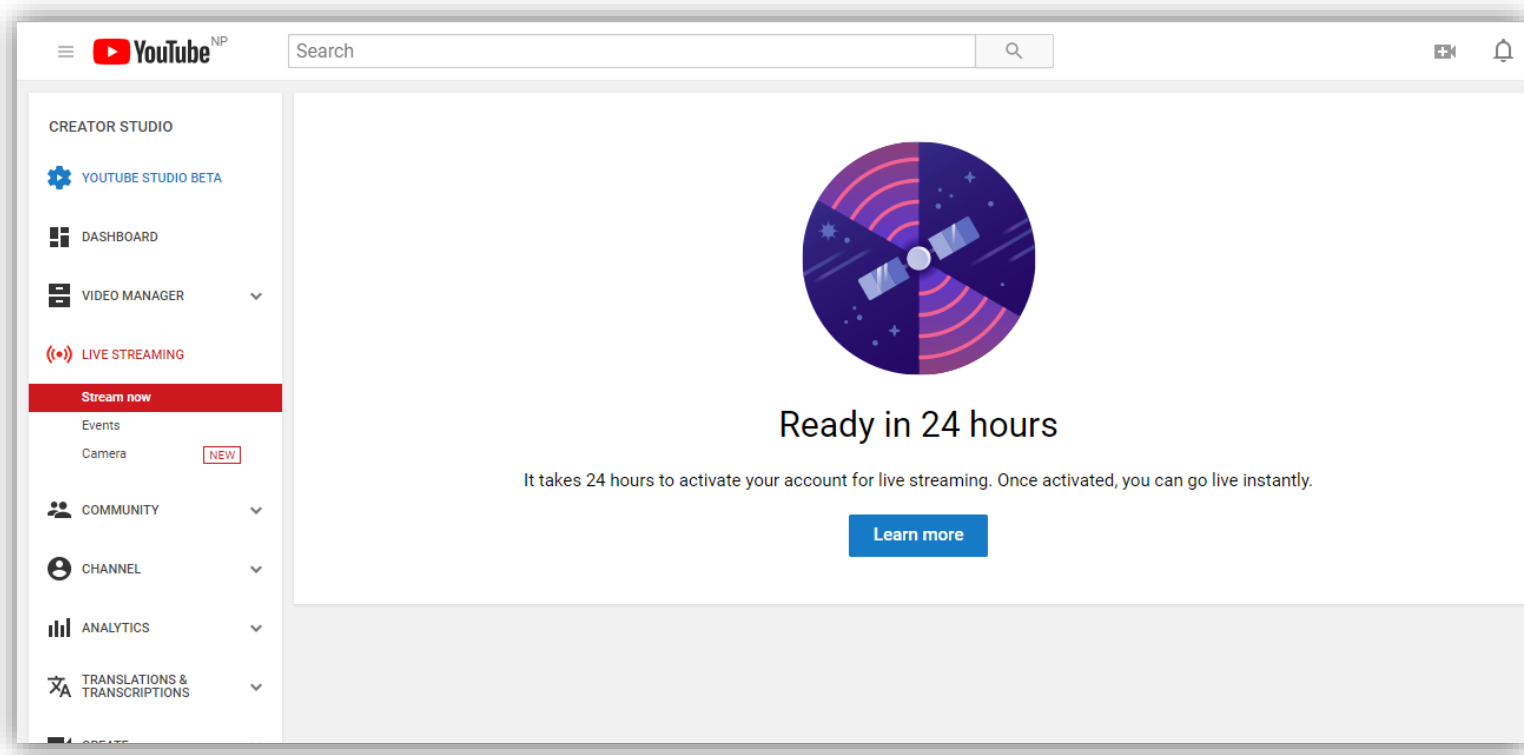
YouTube NP

Search

CREATOR STUDIO

YOUTUBE STUDIO BETA

DASHBOARD

VIDEO MANAGER

LIVE STREAMING

Stream now

Events

Camera NEW

COMMUNITY

CHANNEL

ANALYTICS

TRANSLATIONS & TRANSCRIPTIONS

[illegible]

Ready in 24 hours

It takes 24 hours to activate your account for live streaming. Once activated, you can go live instantly.

Learn more